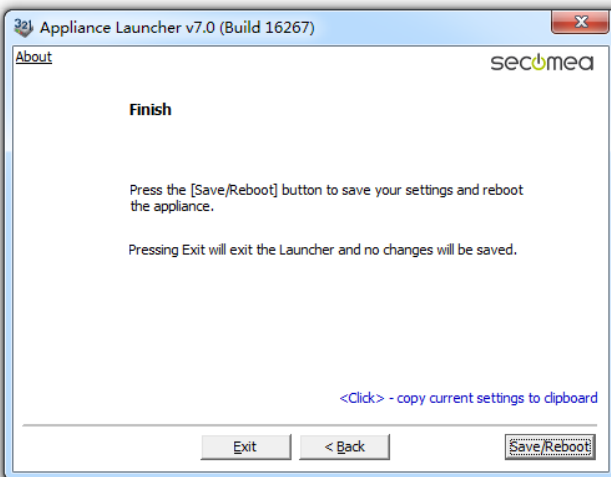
Appliance Launcher v7.0 (Build 16267)

About

secomea

Finish

Press the [Save/Reboot] button to save your settings and reboot the appliance.

Pressing Exit will exit the Launcher and no changes will be saved.

<Click> - copy current settings to clipboard

Exit

< Back

Save/Reboot